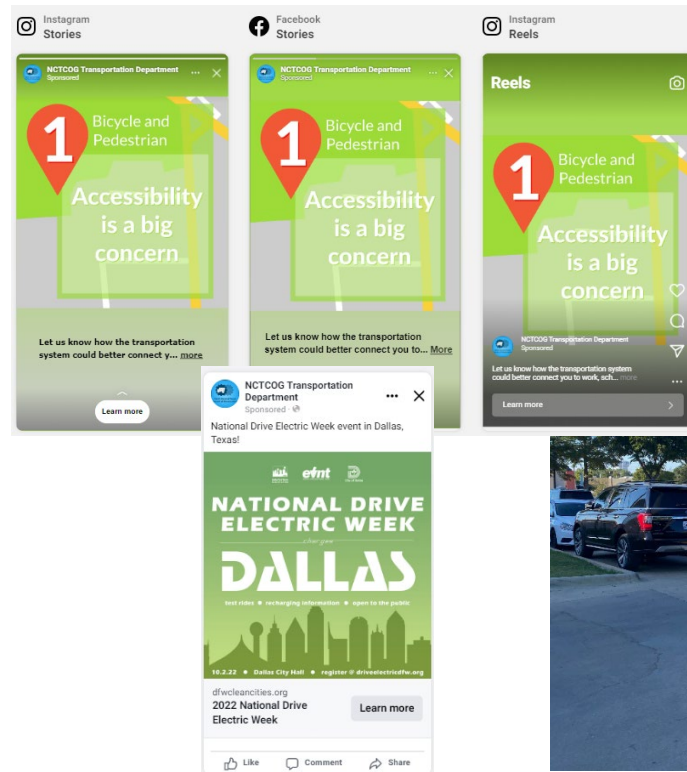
Instagram
Stories

NCTCOG Transportation Department
Sponsored

1 Bicycle and Pedestrian

Accessibility is a big concern

Let us know how the transportation system could better connect y... more

Learn more

Facebook
Stories

NCTCOG Transportation Department
Sponsored

1 Bicycle and Pedestrian

Accessibility is a big concern

Let us know how the transportation system could better connect you to... More

Instagram
Reels

Reels

1 Bicycle and Pedestrian

Accessibility is a big concern

NCTCOG Transportation Department
Sponsored

Let us know how the transportation system could better connect you to work, sch... more

Learn more

NCTCOG Transportation Department
Sponsored

National Drive Electric Week event in Dallas, Texas!

NATIONAL DRIVE ELECTRIC WEEK

DALLAS

test rides • recharging information • open to the public

10.2.22 • Dallas City Hall • register @ driveelectricdfw.org

dfwcleancities.org
2022 National Drive Electric Week

Learn more

Like Comment Share